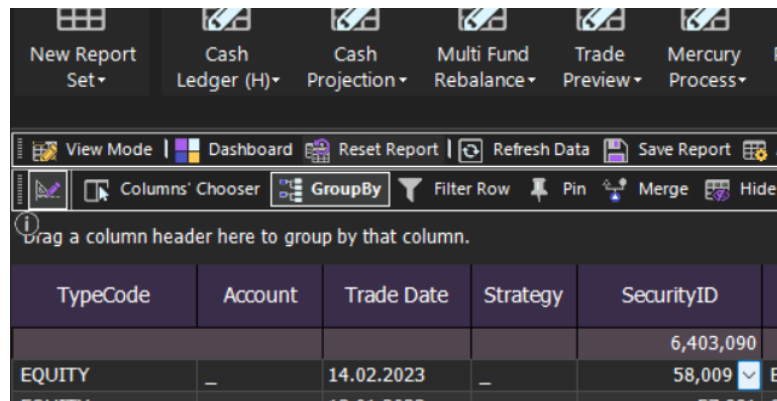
New Report Set▾

Cash Ledger (H)▾

Cash Projection▾

Multi Fund Rebalance▾

Trade Preview▾

Mercury Process▾

View Mode | Dashboard | Reset Report | Refresh Data | Save Report

Columns' Chooser | GroupBy | Filter Row | Pin | Merge | Hide

Drag a column header here to group by that column.

| TypeCode | Account | Trade Date | Strategy | SecurityID |
|---|---|---|---|---|
| | | | | 6,403,090 |
| EQUITY | _ | 14.02.2023 | _ | 58,009 |